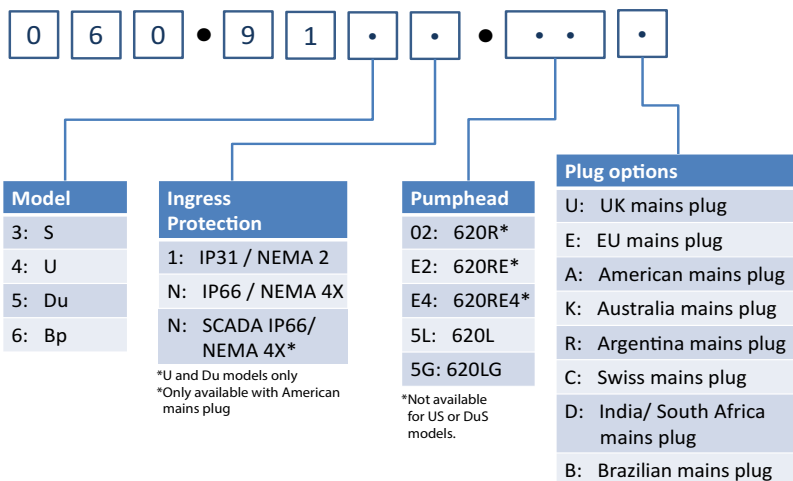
0 6 0 • 9 1 • • • • • •

| Model |
|---|
| 3: S |
| 4: U |
| 5: Du |
| 6: Bp |

| Ingress Protection |
|---|
| 1: IP31 / NEMA 2 |
| N: IP66 / NEMA 4X |
| N: SCADA IP66/ NEMA 4X* |

*U and Du models only
*Only available with American mains plug

| Pumphead |
|---|
| 02: 620R* |
| E2: 620RE* |
| E4: 620RE4* |
| 5L: 620L |
| 5G: 620LG |

*Not available for US or DuS models.

| Plug options |
|---|
| U: UK mains plug |
| E: EU mains plug |
| A: American mains plug |
| K: Australia mains plug |
| R: Argentina mains plug |
| C: Swiss mains plug |
| D: India/ South Africa mains plug |
| B: Brazilian mains plug |